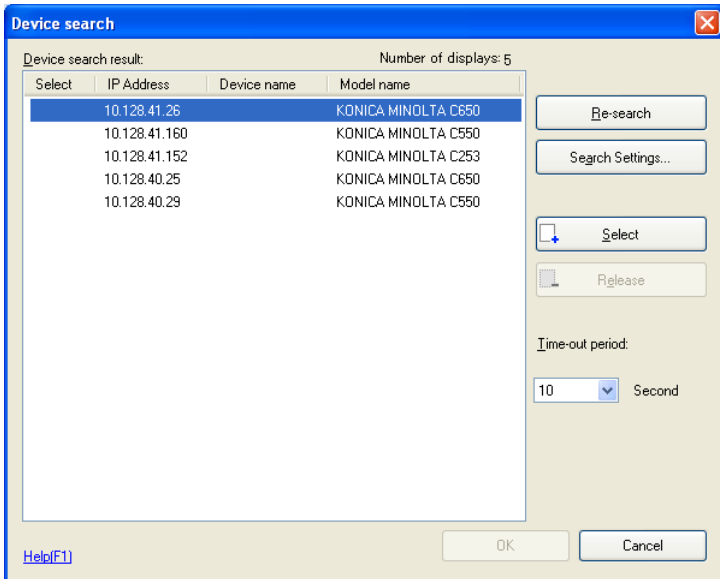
Device search

Device search result:

Number of displays: 5

| Select | IP Address | Device name | Model name |
|---|---|---|---|
| | 10.128.41.26 | | KONICA MINOLTA C650 |
| | 10.128.41.160 | | KONICA MINOLTA C550 |
| | 10.128.41.152 | | KONICA MINOLTA C253 |
| | 10.128.40.25 | | KONICA MINOLTA C650 |
| | 10.128.40.29 | | KONICA MINOLTA C550 |

Re-search

Search Settings...

Select

Release

Time-out period:

10

Second

Help(F1)

OK

Cancel